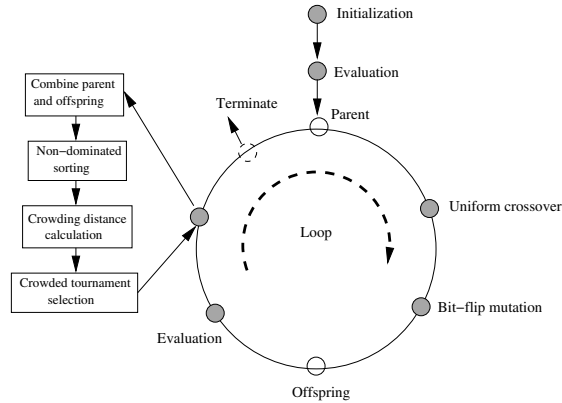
Initialization

Evaluation

Combine parent and offspring

Terminate

Parent

Non−dominated sorting

Crowding distance calculation

Uniform crossover

Loop

Crowded tournament selection

Bit−flip mutation

Evaluation

Offspring